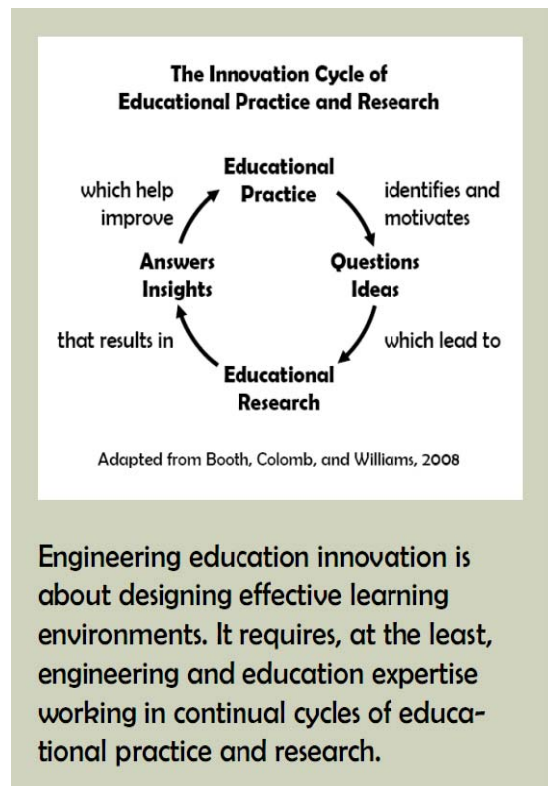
The Innovation Cycle of Educational Practice and Research

Educational Practice

identifies and motivates

Questions Ideas

which lead to

Educational Research

that results in

Answers Insights

which help improve

Adapted from Booth, Colomb, and Williams, 2008

Engineering education innovation is about designing effective learning environments. It requires, at the least, engineering and education expertise working in continual cycles of educational practice and research.